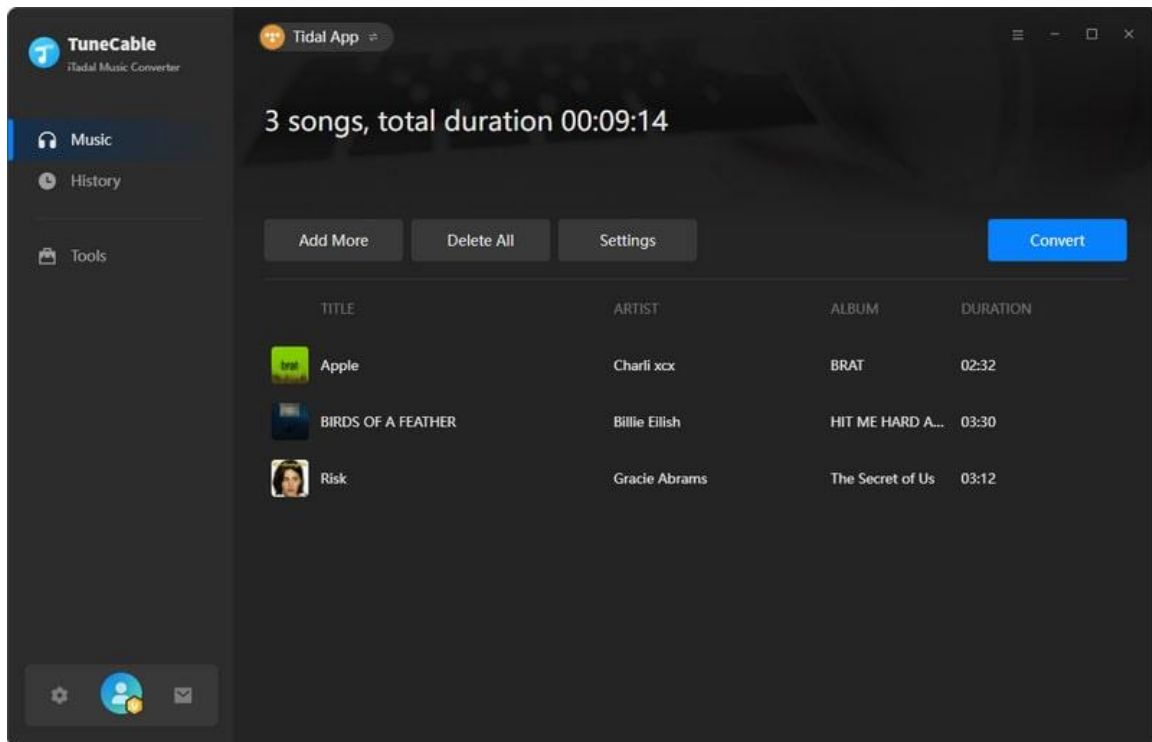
TuneCable
iTadal Music Converter

Music
History
Tools

Tidal App

3 songs, total duration 00:09:14

Add More
Delete All
Settings
Convert

| | TITLE | ARTIST | ALBUM | DURATION |
|---|---|---|---|---|
| brat | Apple | Charli xcx | BRAT | 02:32 |
| | BIRDS OF A FEATHER | Billie Eilish | HIT ME HARD A... | 03:30 |
| | Risk | Gracie Abrams | The Secret of Us | 03:12 |